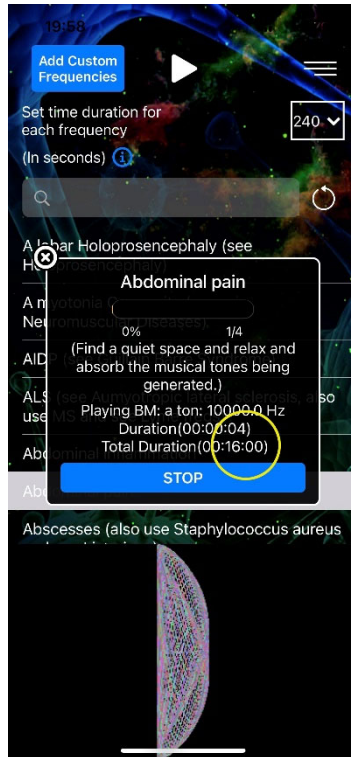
19:58

Add Custom Frequencies

Set time duration for each frequency
(In seconds)

240

A lobar Holoprosencephaly (see Ho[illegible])

A myotonia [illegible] Neuromuscul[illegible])

AID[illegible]

ALS (see Amyotrophic lateral sclerosis, also use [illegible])

Abdominal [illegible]

Abd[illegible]

Abscesses (also use Staphylococcus aureus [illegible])

Abdominal pain

0%

1/4

(Find a quiet space and relax and absorb the musical tones being generated.)

Playing BM: a ton: 10000.0 Hz
Duration(00:00:04)
Total Duration(00:16:00)

STOP